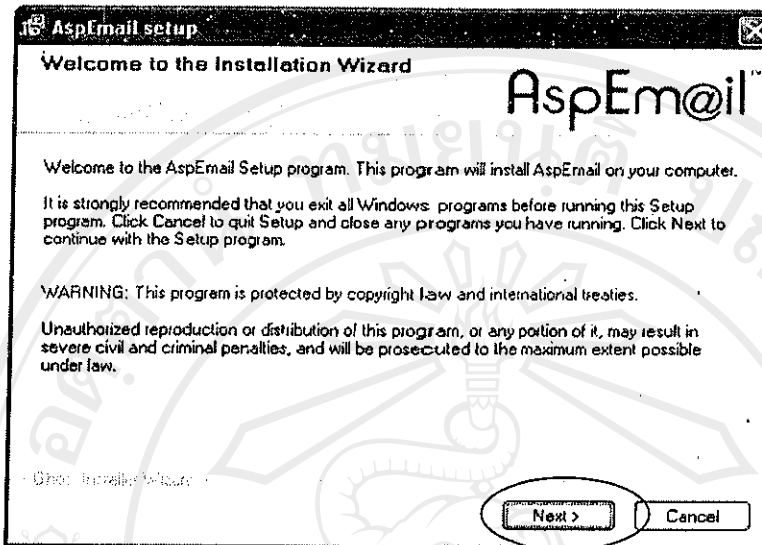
AspEmail setup

Welcome to the Installation Wizard

AspEm@il™

Welcome to the AspEmail Setup program. This program will install AspEmail on your computer.

It is strongly recommended that you exit all Windows programs before running this Setup program. Click Cancel to quit Setup and close any programs you have running. Click Next to continue with the Setup program.

WARNING: This program is protected by copyright law and international treaties.

Unauthorized reproduction or distribution of this program, or any portion of it, may result in severe civil and criminal penalties, and will be prosecuted to the maximum extent possible under law.

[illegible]

Next >

Cancel